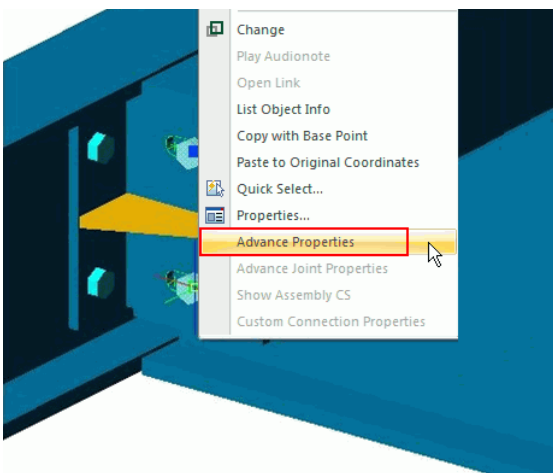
Change
Play Audionote
Open Link
List Object Info
Copy with Base Point
Paste to Original Coordinates
Quick Select...
Properties...
Advance Properties
Advance Joint Properties
Show Assembly CS
Custom Connection Properties